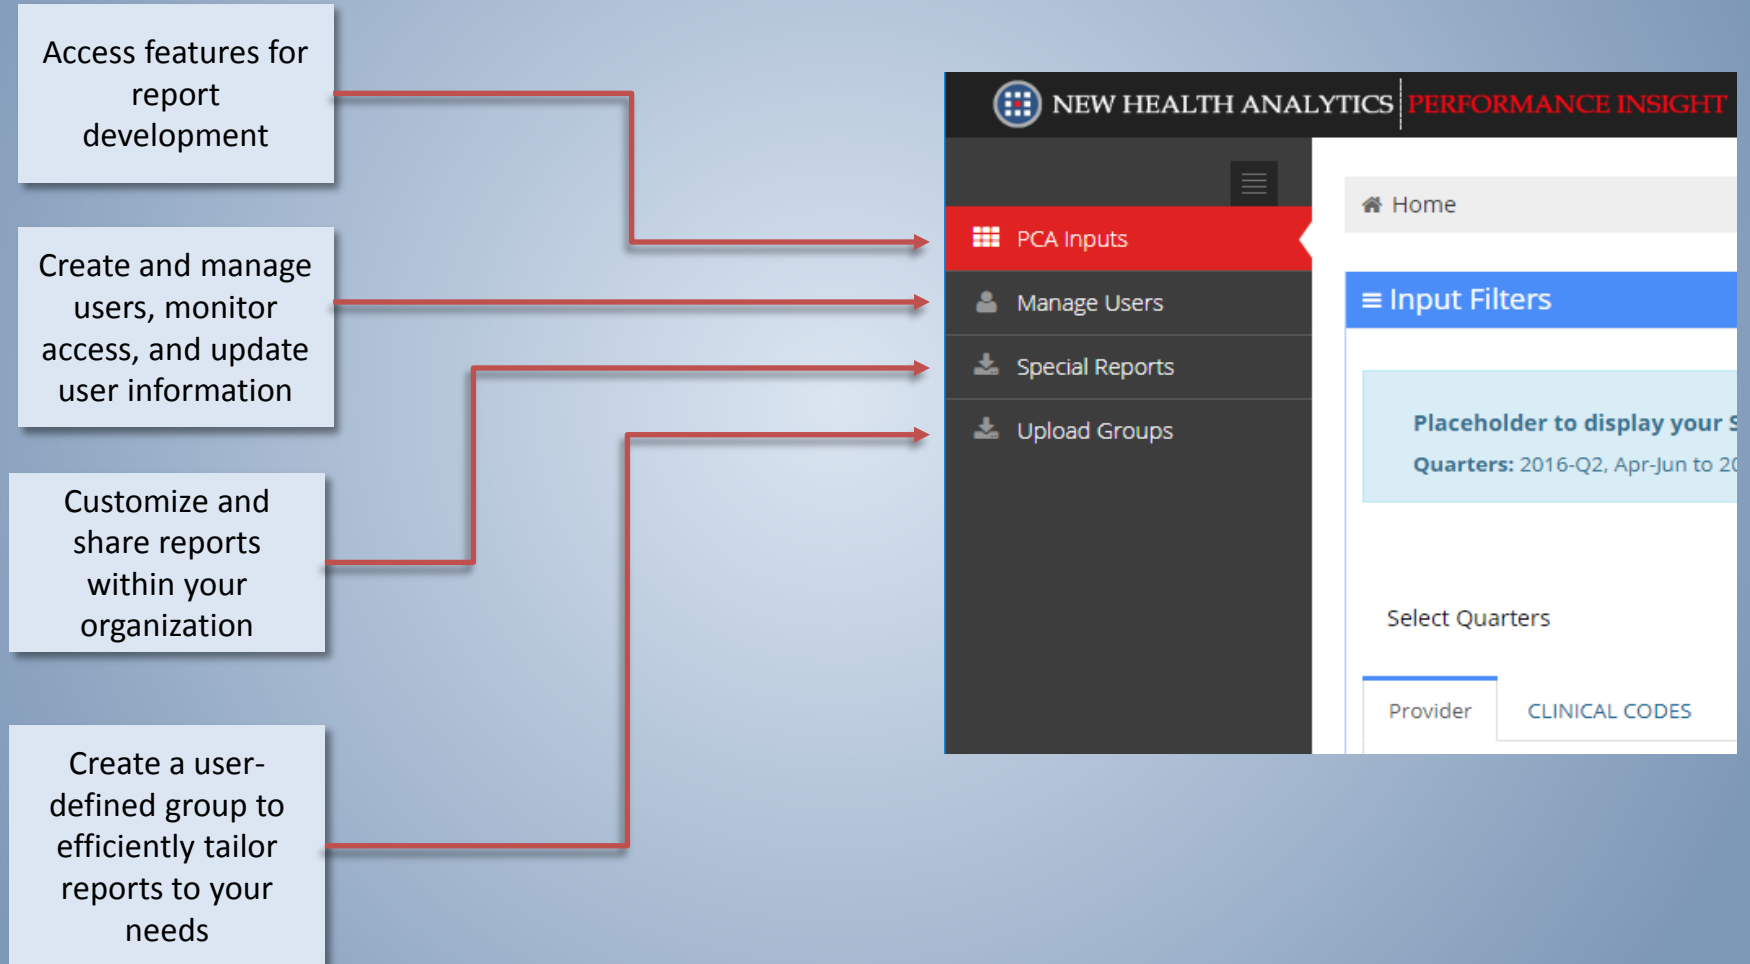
Access features for report development

Create and manage users, monitor access, and update user information

Customize and share reports within your organization

Create a user-defined group to efficiently tailor reports to your needs

NEW HEALTH ANALYTICS | PERFORMANCE INSIGHT

PCA Inputs

Manage Users

Special Reports

Upload Groups

Home

Input Filters

Placeholder to display your S

Quarters: 2016-Q2, Apr-Jun to 20

Select Quarters

Provider

CLINICAL CODES